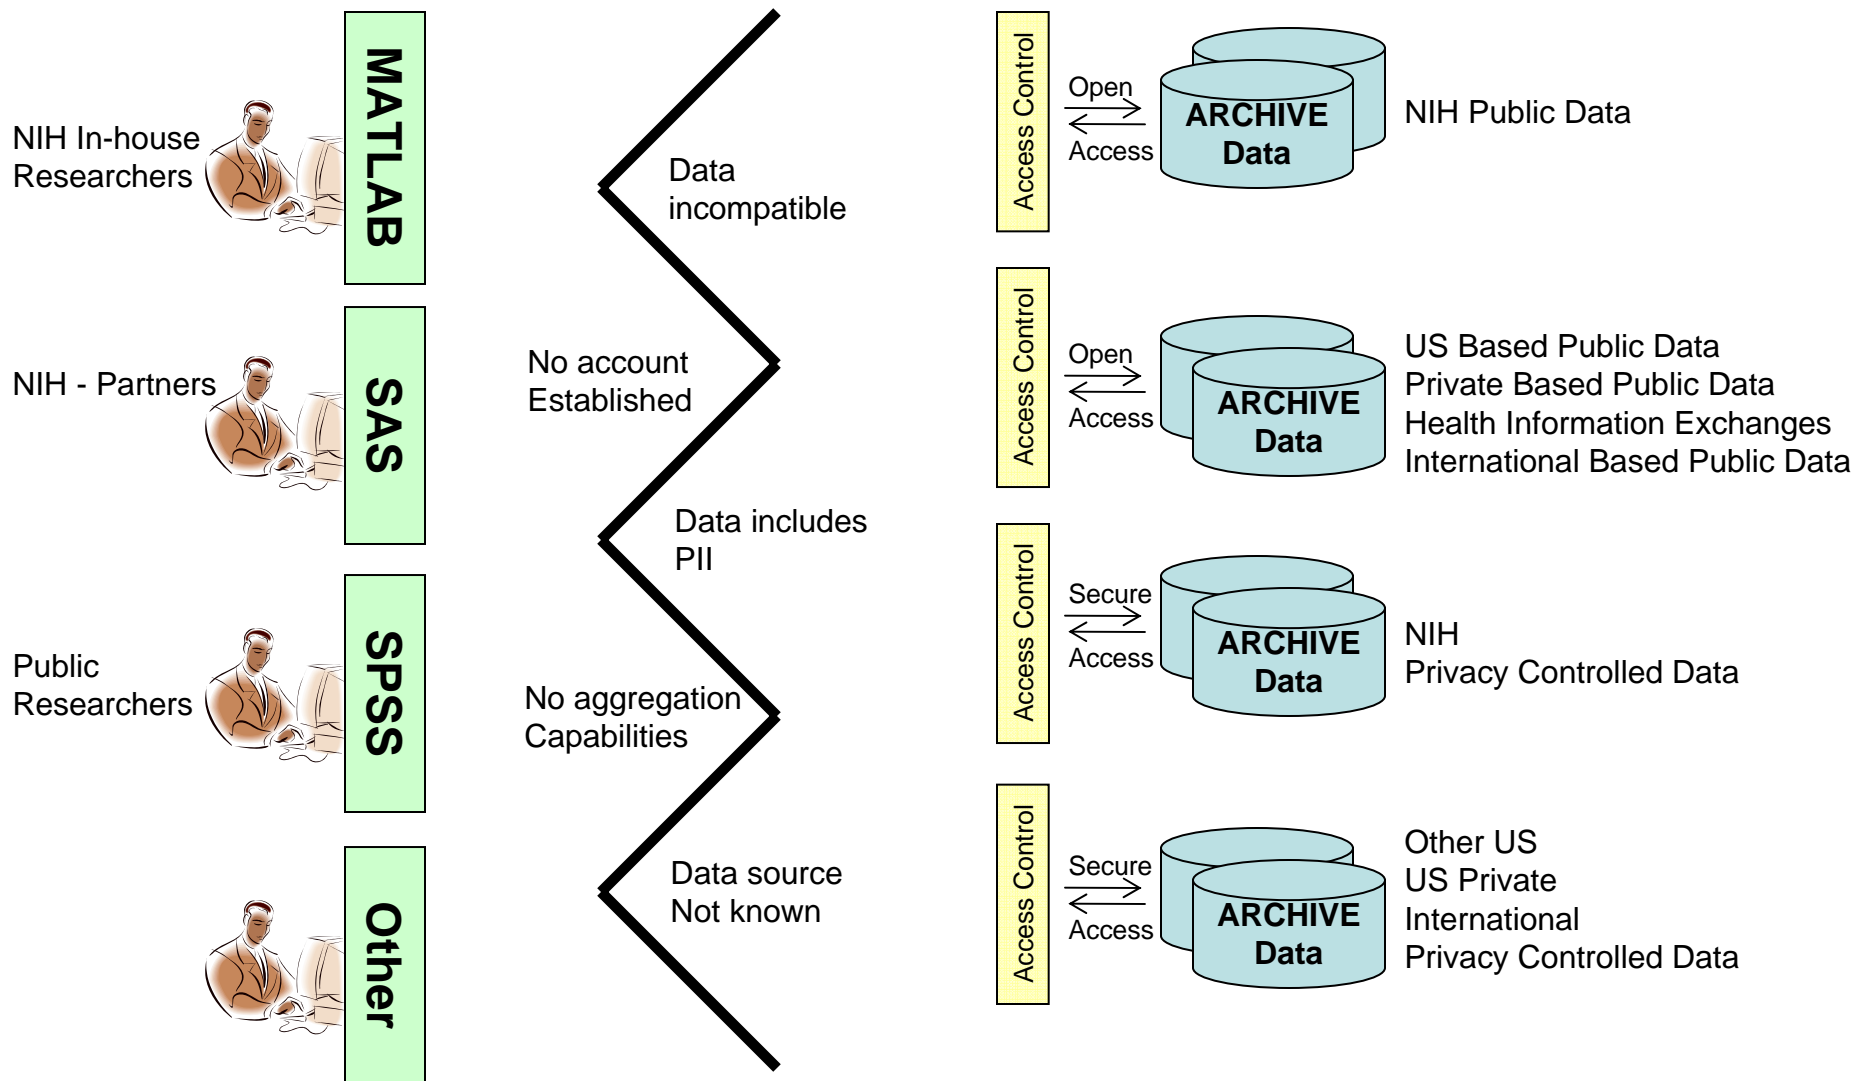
NIH In-house Researchers

MATLAB

NIH - Partners

SAS

Public Researchers

SPSS

Other

Data incompatible

No account Established

Data includes PII

No aggregation Capabilities

Data source Not known

Access Control

Open

Access

ARCHIVE Data

NIH Public Data

Access Control

Open

Access

ARCHIVE Data

US Based Public Data
Private Based Public Data
Health Information Exchanges
International Based Public Data

Access Control

Secure

Access

ARCHIVE Data

NIH
Privacy Controlled Data

Access Control

Secure

Access

ARCHIVE Data

Other US
US Private
International
Privacy Controlled Data